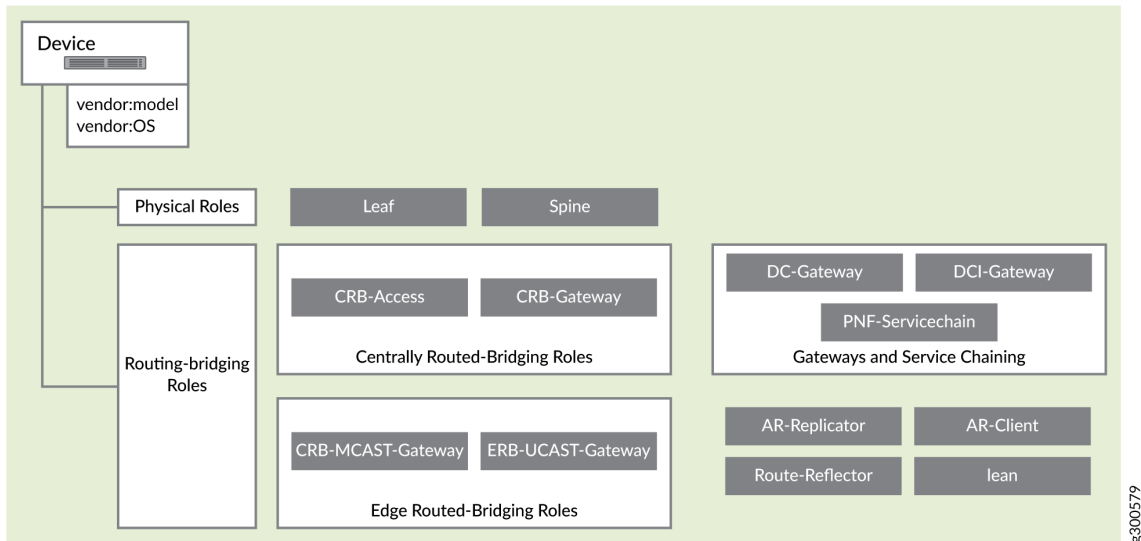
Device

vendor:model
vendor:OS

Physical Roles

Leaf

Spine

Routing-bridging Roles

CRB-Access

CRB-Gateway

Centrally Routed-Bridging Roles

CRB-MCAST-Gateway

ERB-UCAST-Gateway

Edge Routed-Bridging Roles

DC-Gateway

DCI-Gateway

PNF-Servicechain

Gateways and Service Chaining

AR-Replicator

AR-Client

Route-Reflector

lean

g300579